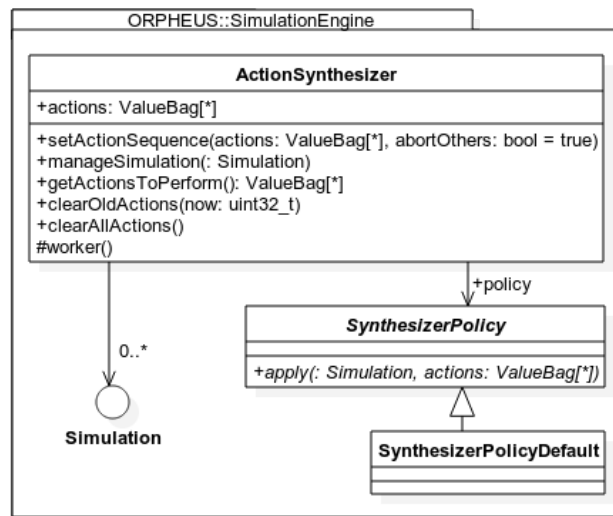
ORPHEUS::SimulationEngine

ActionSynthesizer

+actions: ValueBag[*]

+setActionSequence(actions: ValueBag[*], abortOthers: bool = true)
+manageSimulation(: Simulation)
+getActionsToPerform(): ValueBag[*]
+clearOldActions(now: uint32_t)
+clearAllActions()
#worker()

+policy

0..*

SynthesizerPolicy

+apply(: Simulation, actions: ValueBag[*])

Simulation

SynthesizerPolicyDefault